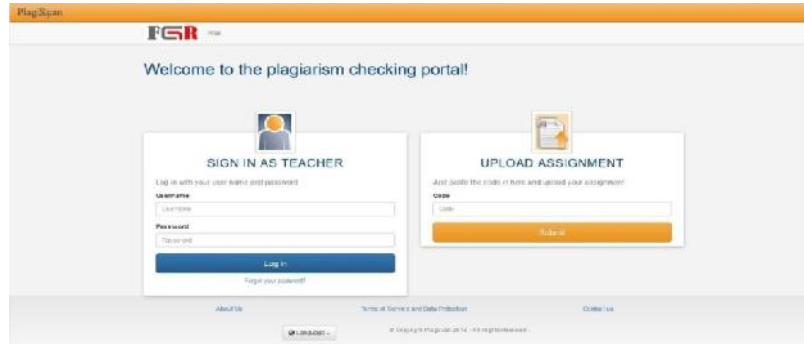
PlagScan

FGR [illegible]

Welcome to the plagiarism checking portal!

SIGN IN AS TEACHER

Log in with your user name and password

Username

Username

Password

Password

Log in

Forgot your password?

UPLOAD ASSIGNMENT

Just paste the code in here and upload your assignment

Code

Code

Submit

About Us

Terms of Service and Data Protection

Contact Us

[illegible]

© Copyright PlagScan 2014 - All rights reserved